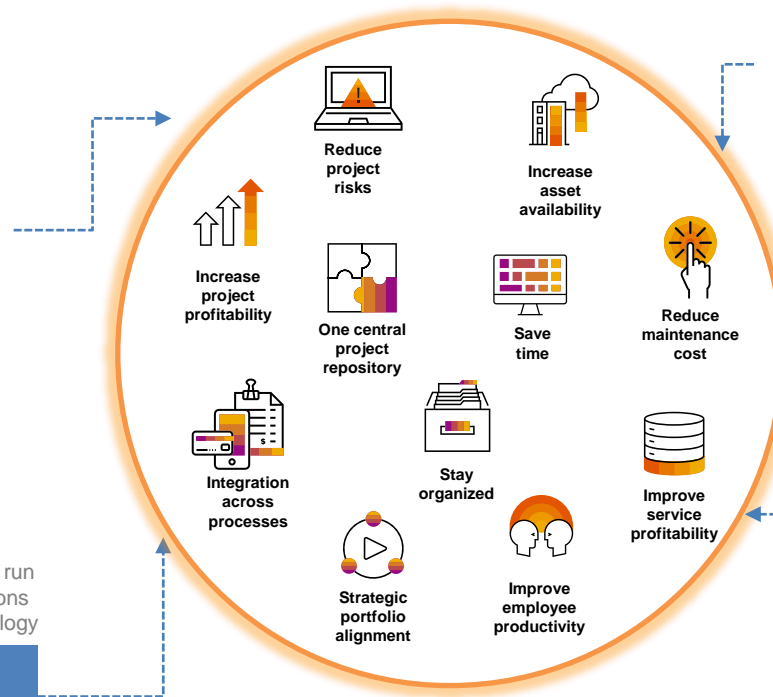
Reduce project risks

Increase asset availability

Increase project profitability

One central project repository

Save time

Reduce maintenance cost

Integration across processes

Stay organized

Improve service profitability

run
ons
logy

Strategic portfolio alignment

Improve employee productivity